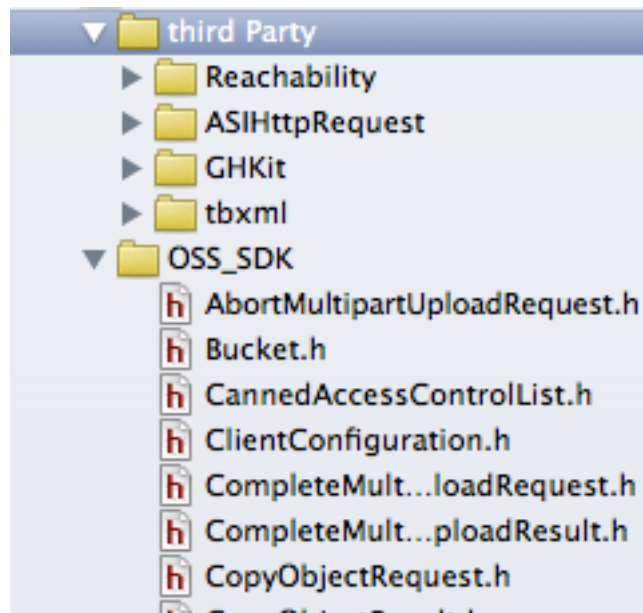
third Party
Reachability
ASIHttpRequest
GHKit
tbxml
OSS_SDK
h AbortMultipartUploadRequest.h
h Bucket.h
h CannedAccessControlList.h
h ClientConfiguration.h
h CompleteMult...loadRequest.h
h CompleteMult...ploadResult.h
h CopyObjectRequest.h
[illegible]